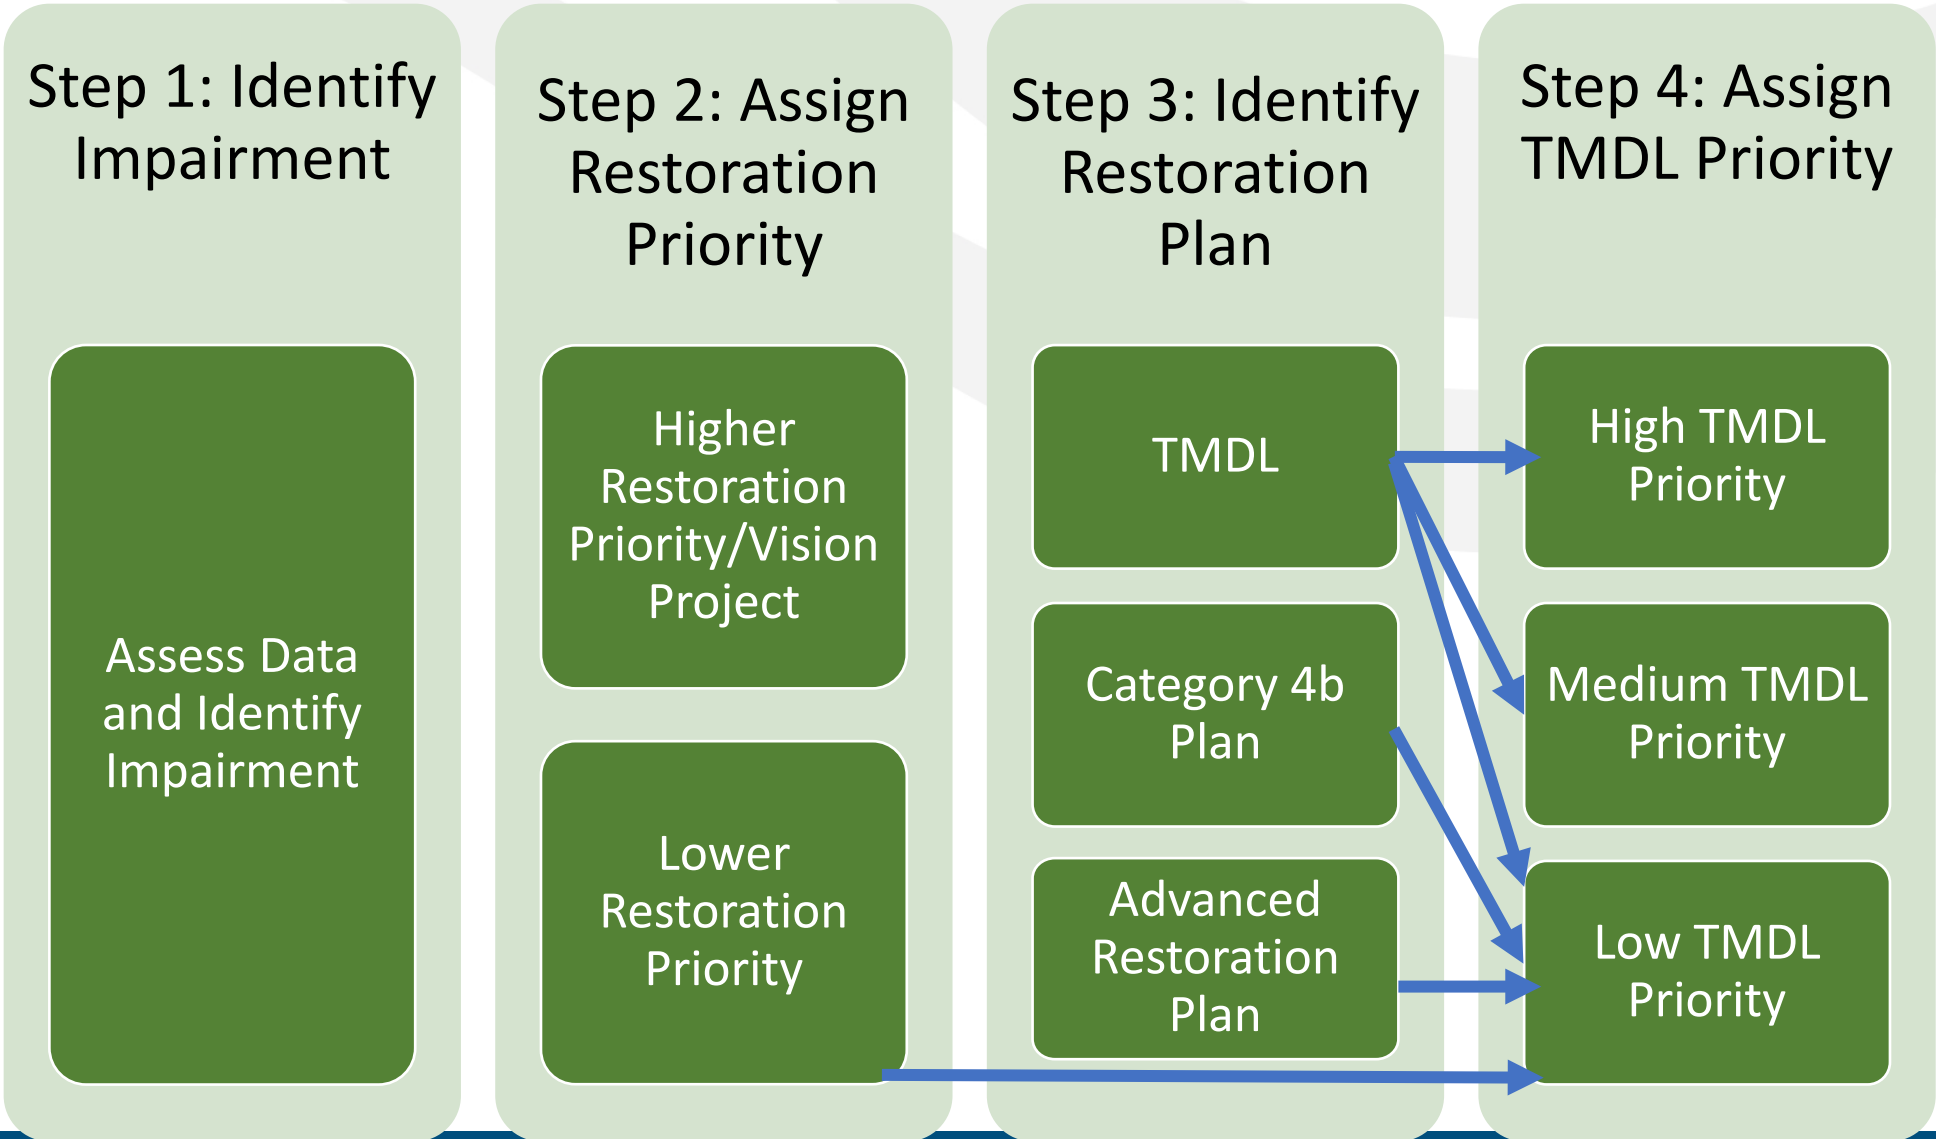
Step 1: Identify Impairment

Assess Data and Identify Impairment

Step 2: Assign Restoration Priority

Higher Restoration Priority/Vision Project

Lower Restoration Priority

Step 3: Identify Restoration Plan

TMDL

Category 4b Plan

Advanced Restoration Plan

Step 4: Assign TMDL Priority

High TMDL Priority

Medium TMDL Priority

Low TMDL Priority